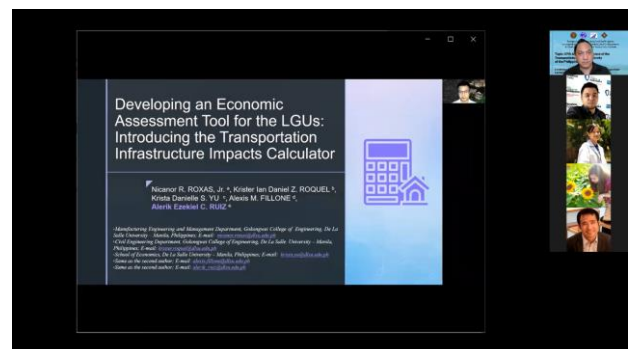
Developing an Economic Assessment Tool for the LGUs: Introducing the Transportation Infrastructure Impacts Calculator

Nicanor R. ROXAS, Jr. ᵃ, Krister Ian Daniel Z. ROQUEL ᵇ, Krista Danielle S. YU ᶜ, Alexis M. FILLONE ᵈ, Alerk Ezekiel C. RUIZ ᵉ

ᵃManufacturing Engineering and Management Department, Gokongwei College of Engineering, De La Salle University – Manila, Philippines; E-mail: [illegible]
ᵇCivil Engineering Department, Gokongwei College of Engineering, De La Salle University – Manila, Philippines; E-mail: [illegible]
ᶜSchool of Economics, De La Salle University – Manila, Philippines; E-mail: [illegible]
ᵈSame as the second author; E-mail: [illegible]
ᵉSame as the second author; E-mail: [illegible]